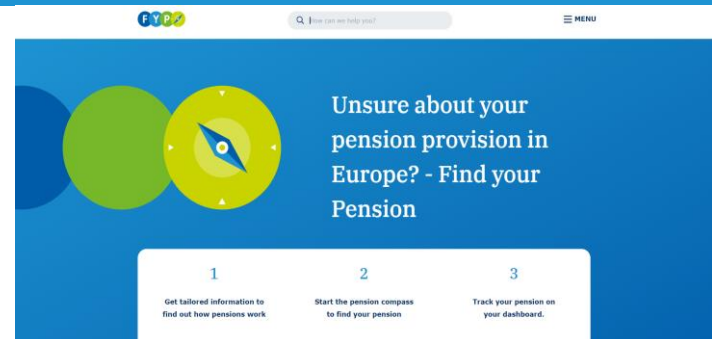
FYP

How can we help you?

MENU

Unsure about your pension provision in Europe? - Find your Pension

1

Get tailored information to find out how pensions work

2

Start the pension compass to find your pension

3

Track your pension on your dashboard.